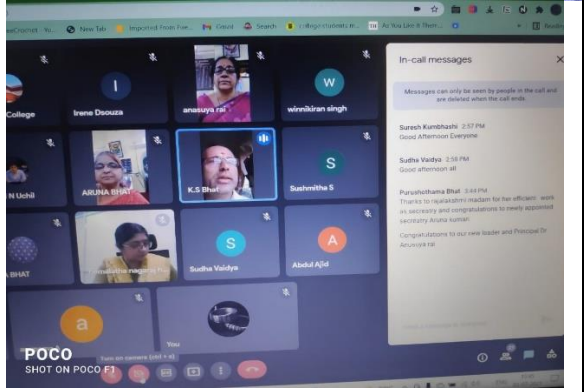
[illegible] New Tab Imported From Fire... Gmail Search college statistic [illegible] As You Like It Sham... Reading

College
I
Irene Dsouza
anasuya rai
W
winnikiran singh
N Uchil
ARUNA BHAT
K.S Bhat
S
Sushmitha S
BHAT
mallika nagaraj
S
Sudha Vaidya
A
Abdul Ajid
a
You

In-call messages

Messages can only be seen by people in the call and are deleted when the call ends

Suresh Kumbhashi 2:57 PM
Good Afternoon Everyone

Sudha Vaidya 2:58 PM
Good afternoon all

Purushothama Bhat 3:44 PM
Thanks to rajalakshmi madam for her efficient work as secretary and congratulations to newly appointed secretary Aruna suman

Congratulations to our new leader and Principal Dr Anusuya rai

Turn on camera (ctrl + e)

POCO
SHOT ON POCO F1